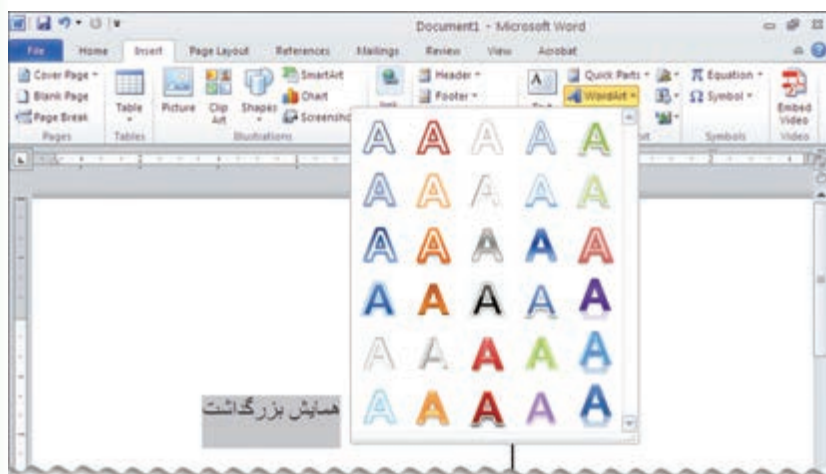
Document1 - Microsoft Word

File
Home
Insert
Page Layout
References
Mailings
Review
View
Acrobat

Cover Page
Blank Page
Page Break
Pages

Table
Tables

Picture
Clip Art
Shapes
SmartArt
Chart
Screenshot
Illustrations

Header
Footer

Quick Parts
WordArt

Equation
Symbol
Symbols

Embed Video
Video

A A A A A
A A A A A
A A A A A
A A A A A
A A A A A
A A A A A

همایش بزرگداشت